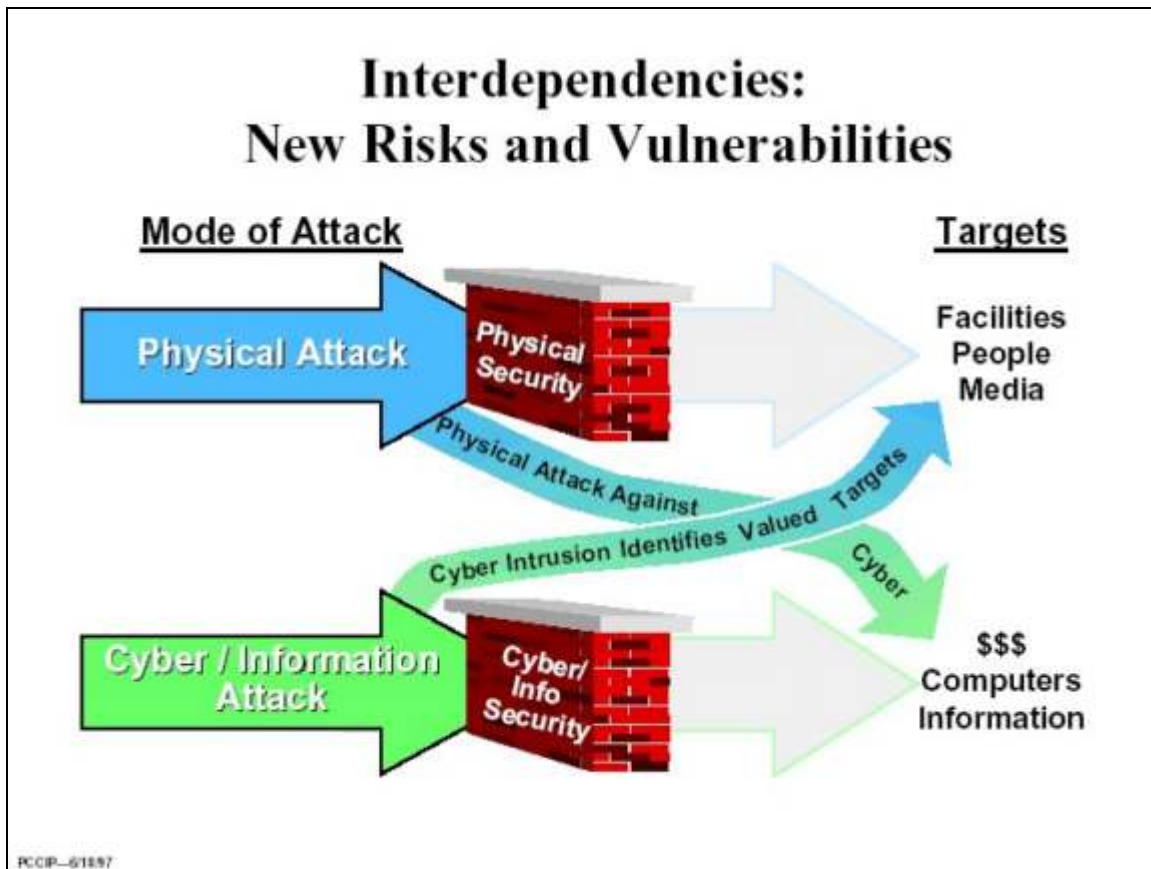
Interdependencies:
New Risks and Vulnerabilities

Mode of Attack

Targets

Physical Attack

Physical Security

Facilities
People
Media

Physical Attack Against Cyber

Cyber Intrusion Identifies Valued Targets

Cyber / Information Attack

Cyber/ Info Security

$$$
Computers
Information

PCCIP—6/18/97